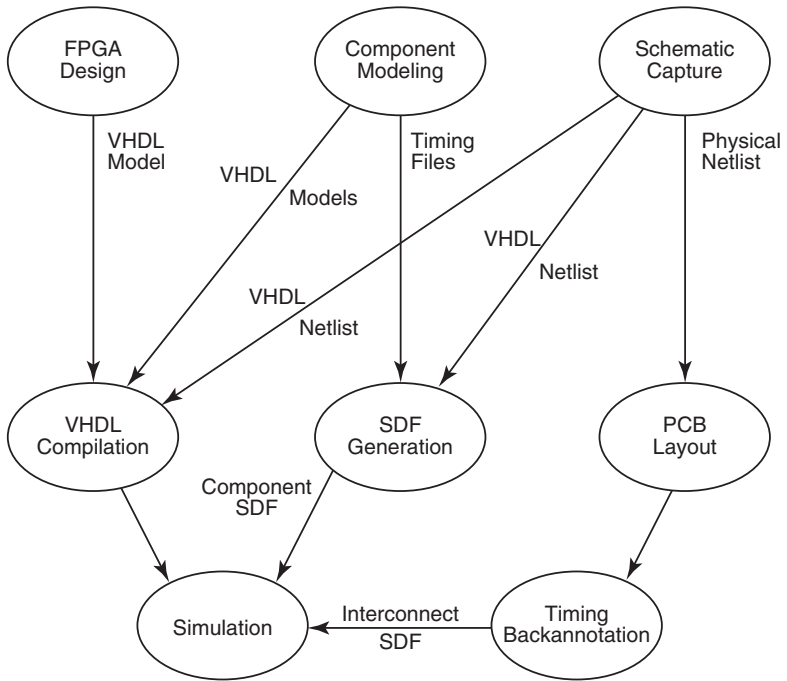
FPGA Design

Component Modeling

Schematic Capture

VHDL Model

VHDL

Models

Timing Files

Physical Netlist

VHDL

Netlist

VHDL

Netlist

VHDL Compilation

SDF Generation

PCB Layout

Component SDF

Simulation

Interconnect SDF

Timing Backannotation